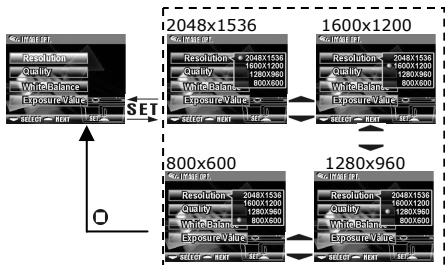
IMAGE OPT.
Resolution
Quality
White Balance
Exposure Value
SELECT NEXT SET

SET

2048x1536
IMAGE OPT.
Resolution
Quality
White Balance
Exposure Value
2048x1536
1600x1200
1280x960
800x600
SELECT NEXT SET

1600x1200
IMAGE OPT.
Resolution
Quality
White Balance
Exposure Value
2048x1536
1600x1200
1280x960
800x600
SELECT NEXT SET

800x600
IMAGE OPT.
Resolution
Quality
White Balance
Exposure Value
2048x1536
1600x1200
1280x960
800x600
SELECT NEXT SET

1280x960
IMAGE OPT.
Resolution
Quality
White Balance
Exposure Value
2048x1536
1600x1200
1280x960
800x600
SELECT NEXT SET

O